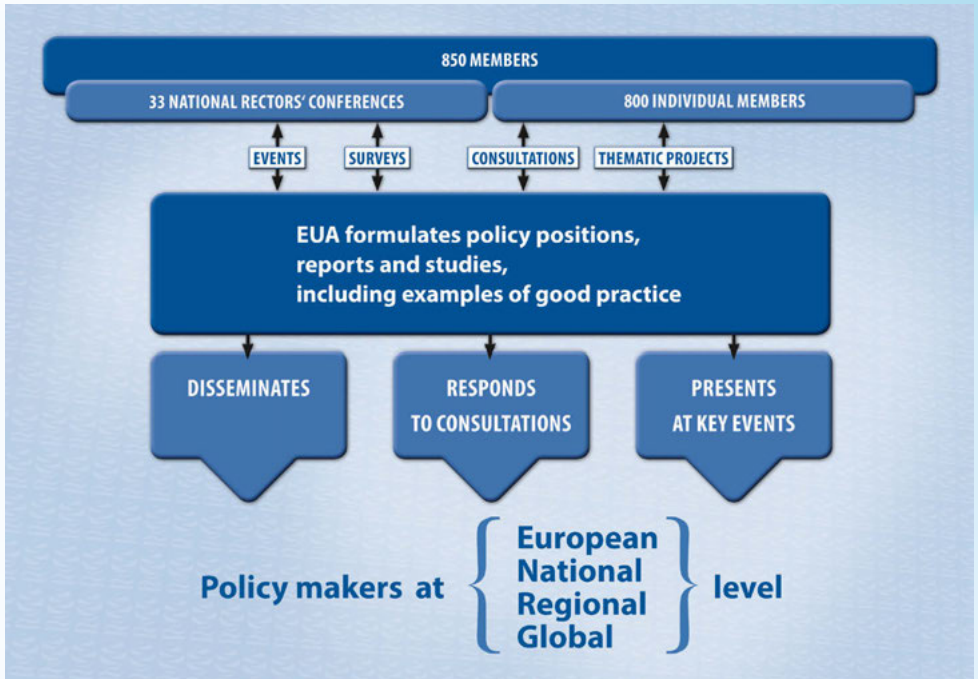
850 MEMBERS

33 NATIONAL RECTORS' CONFERENCES

800 INDIVIDUAL MEMBERS

EVENTS

SURVEYS

CONSULTATIONS

THEMATIC PROJECTS

EUA formulates policy positions, reports and studies, including examples of good practice

DISSEMINATES

RESPONDS TO CONSULTATIONS

PRESENTS AT KEY EVENTS

Policy makers at European National Regional Global level